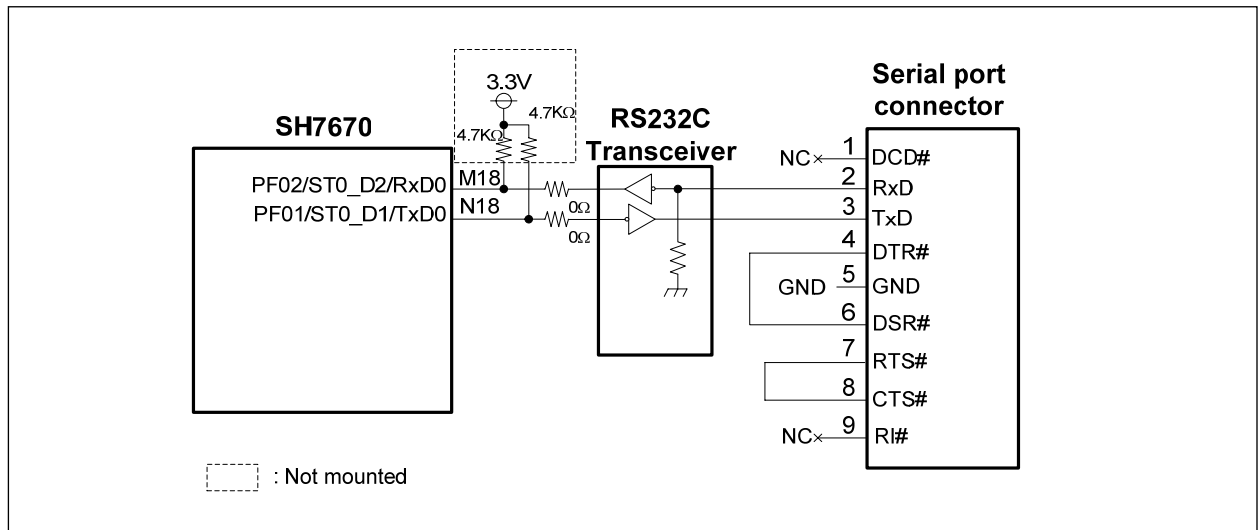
3.3V

4.7KΩ

4.7KΩ

SH7670

RS232C Transceiver

Serial port connector

PF02/ST0_D2/RxD0

PF01/ST0_D1/TxD0

M18

N18

0Ω

0Ω

NC

1 DCD#

2 RxD

3 TxD

4 DTR#

GND

5 GND

6 DSR#

7 RTS#

8 CTS#

NC

9 RI#

: Not mounted